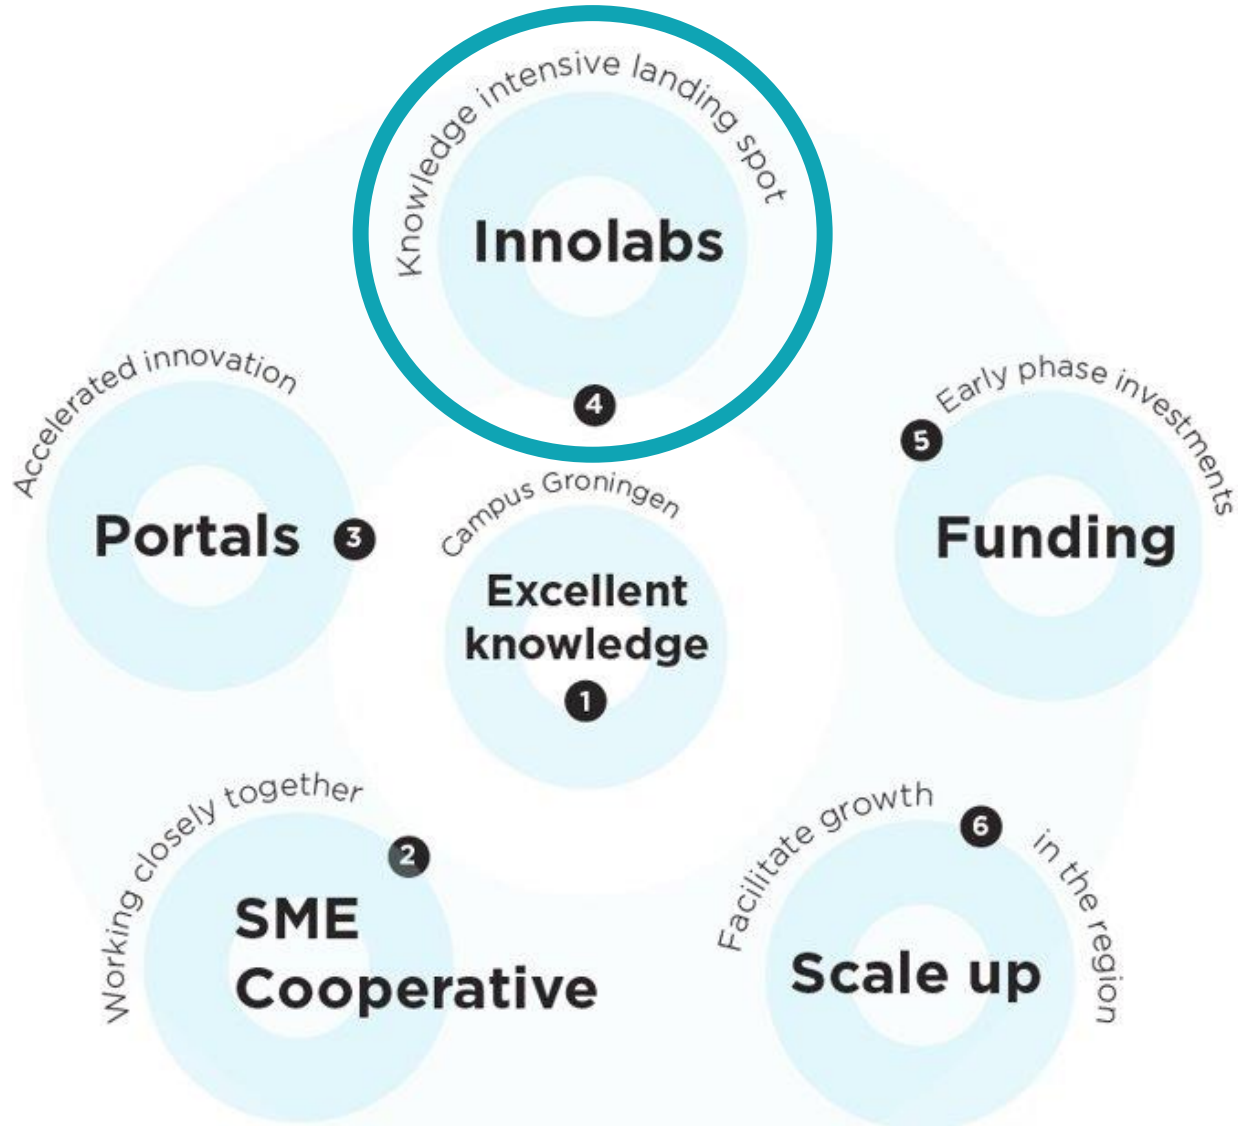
Knowledge intensive landing spot
Innolabs
4

Accelerated innovation
Portals
3

Campus Groningen
Excellent knowledge
1

Early phase investments
5
Funding

Working closely together
2
SME Cooperative

Facilitate growth
6
in the region
Scale up